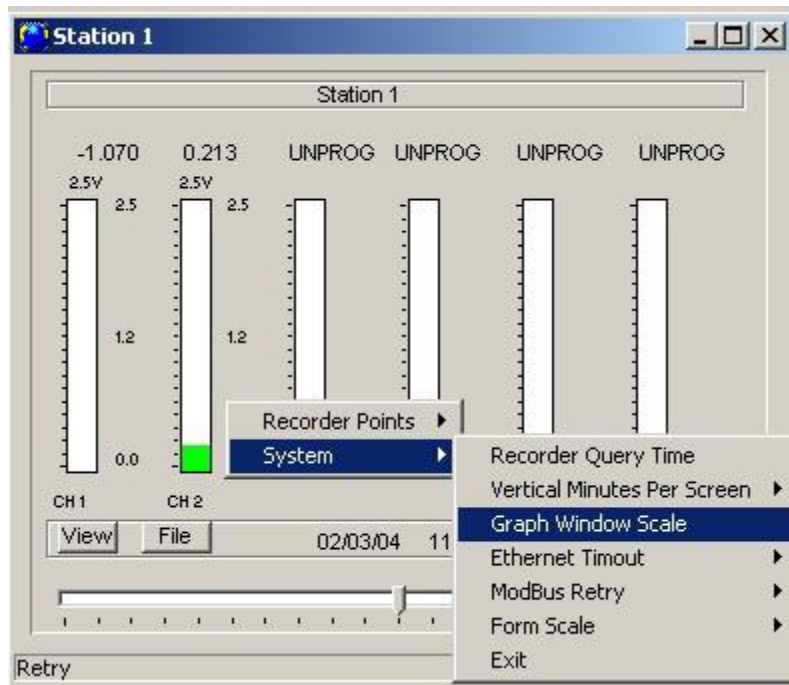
Station 1

Station 1

-1.070 0.213 UNPROG UNPROG UNPROG UNPROG

2.5V 2.5V

2.5 2.5

1.2 1.2

0.0

CH 1 CH 2

View File 02/03/04 11

Recorder Points
System

Recorder Query Time
Vertical Minutes Per Screen
Graph Window Scale
Ethernet Timout
ModBus Retry
Form Scale
Exit

Retry